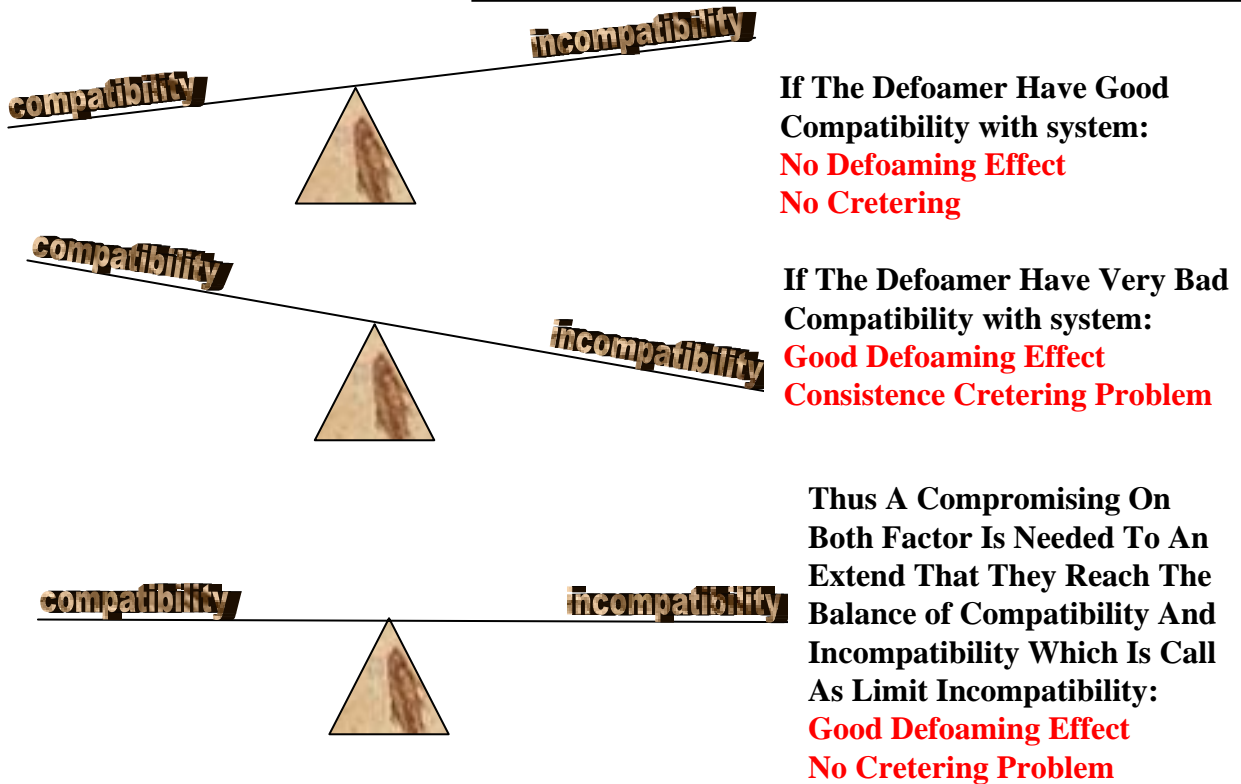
incompatibility

compatibility

If The Defoamer Have Good Compatibility with system:
No Defoaming Effect
No Cretering

compatibility

incompatibility

If The Defoamer Have Very Bad Compatibility with system:
Good Defoaming Effect
Consistence Cretering Problem

compatibility

incompatibility

Thus A Compromising On Both Factor Is Needed To An Extend That They Reach The Balance of Compatibility And Incompatibility Which Is Call As Limit Incompatibility:
Good Defoaming Effect
No Cretering Problem